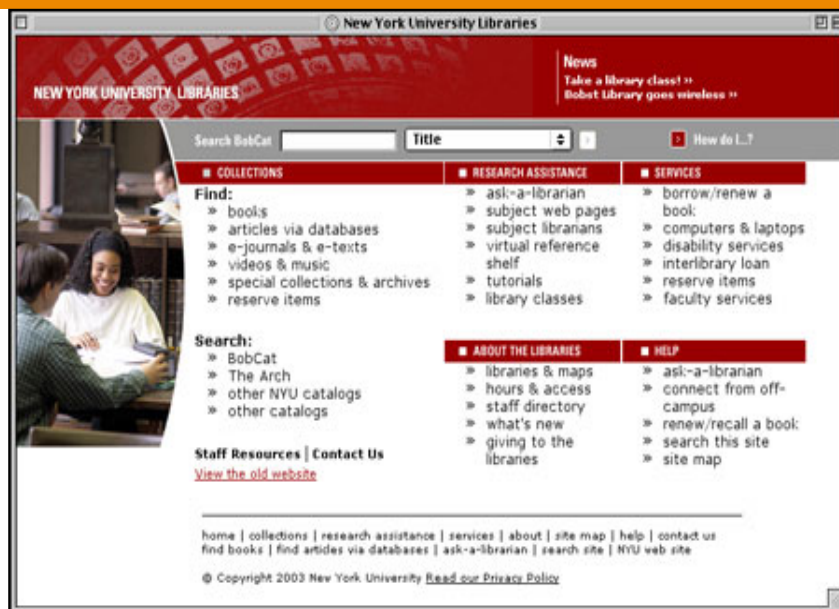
New York University Libraries

NEW YORK UNIVERSITY LIBRARIES

News
Take a library class! »
Bobst Library goes wireless »

Search BobCat
Title
How do I...?

■ COLLECTIONS
Find:
» books
» articles via databases
» e-journals & e-texts
» videos & music
» special collections & archives
» reserve items

Search:
» BobCat
» The Arch
» other NYU catalogs
» other catalogs

Staff Resources | Contact Us
View the old website

■ RESEARCH ASSISTANCE
» ask-a-librarian
» subject web pages
» subject librarians
» virtual reference shelf
» tutorials
» library classes

■ ABOUT THE LIBRARIES
» libraries & maps
» hours & access
» staff directory
» what's new
» giving to the libraries

■ SERVICES
» borrow/renew a book
» computers & laptops
» disability services
» interlibrary loan
» reserve items
» faculty services

■ HELP
» ask-a-librarian
» connect from off-campus
» renew/recall a book
» search this site
» site map

home | collections | research assistance | services | about | site map | help | contact us
find books | find articles via databases | ask-a-librarian | search site | NYU web site

© Copyright 2003 New York University Read our Privacy Policy